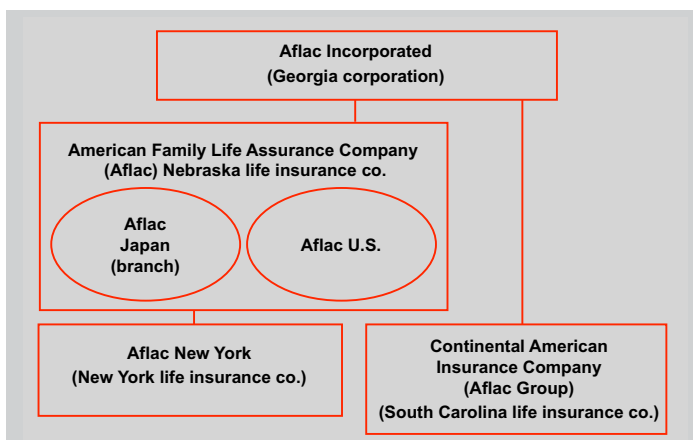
Aflac Incorporated
(Georgia corporation)

American Family Life Assurance Company
(Aflac) Nebraska life insurance co.

Aflac
Japan
(branch)

Aflac U.S.

Aflac New York
(New York life insurance co.)

Continental American
Insurance Company
(Aflac Group)
(South Carolina life insurance co.)